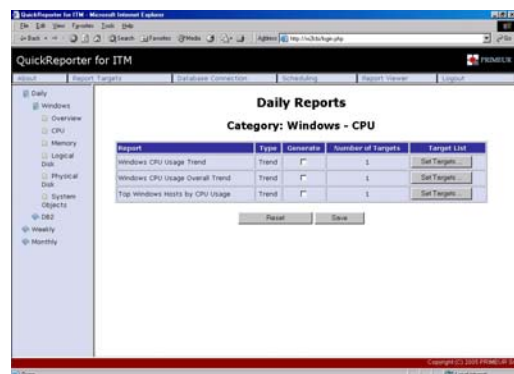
QuickReporter for ITM - Microsoft Internet Explorer

File Edit View Favorites Tools Help

Back Search Favorites Media

Address http://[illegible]/login.php

Go

QuickReporter for ITM

PRIMEUR

About | Report Targets | Database Connection | Scheduling | Report Viewer | Logout

Daily
Windows
Overview
CPU
Memory
Logical Disk
Physical Disk
System Objects
DB2
Weekly
Monthly

Daily Reports

Category: Windows - CPU

| Report | Type | Generate | Number of Targets | Target List |
|---|---|---|---|---|
| Windows CPU Usage Trend | Trend | | 1 | Set Targets ... |
| Windows CPU Usage Overall Trend | Trend | | 1 | Set Targets ... |
| Top Windows Hosts by CPU Usage | Trend | | 1 | Set Targets ... |

Reset Save

Copyright (C) 2005 PRIMEUR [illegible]